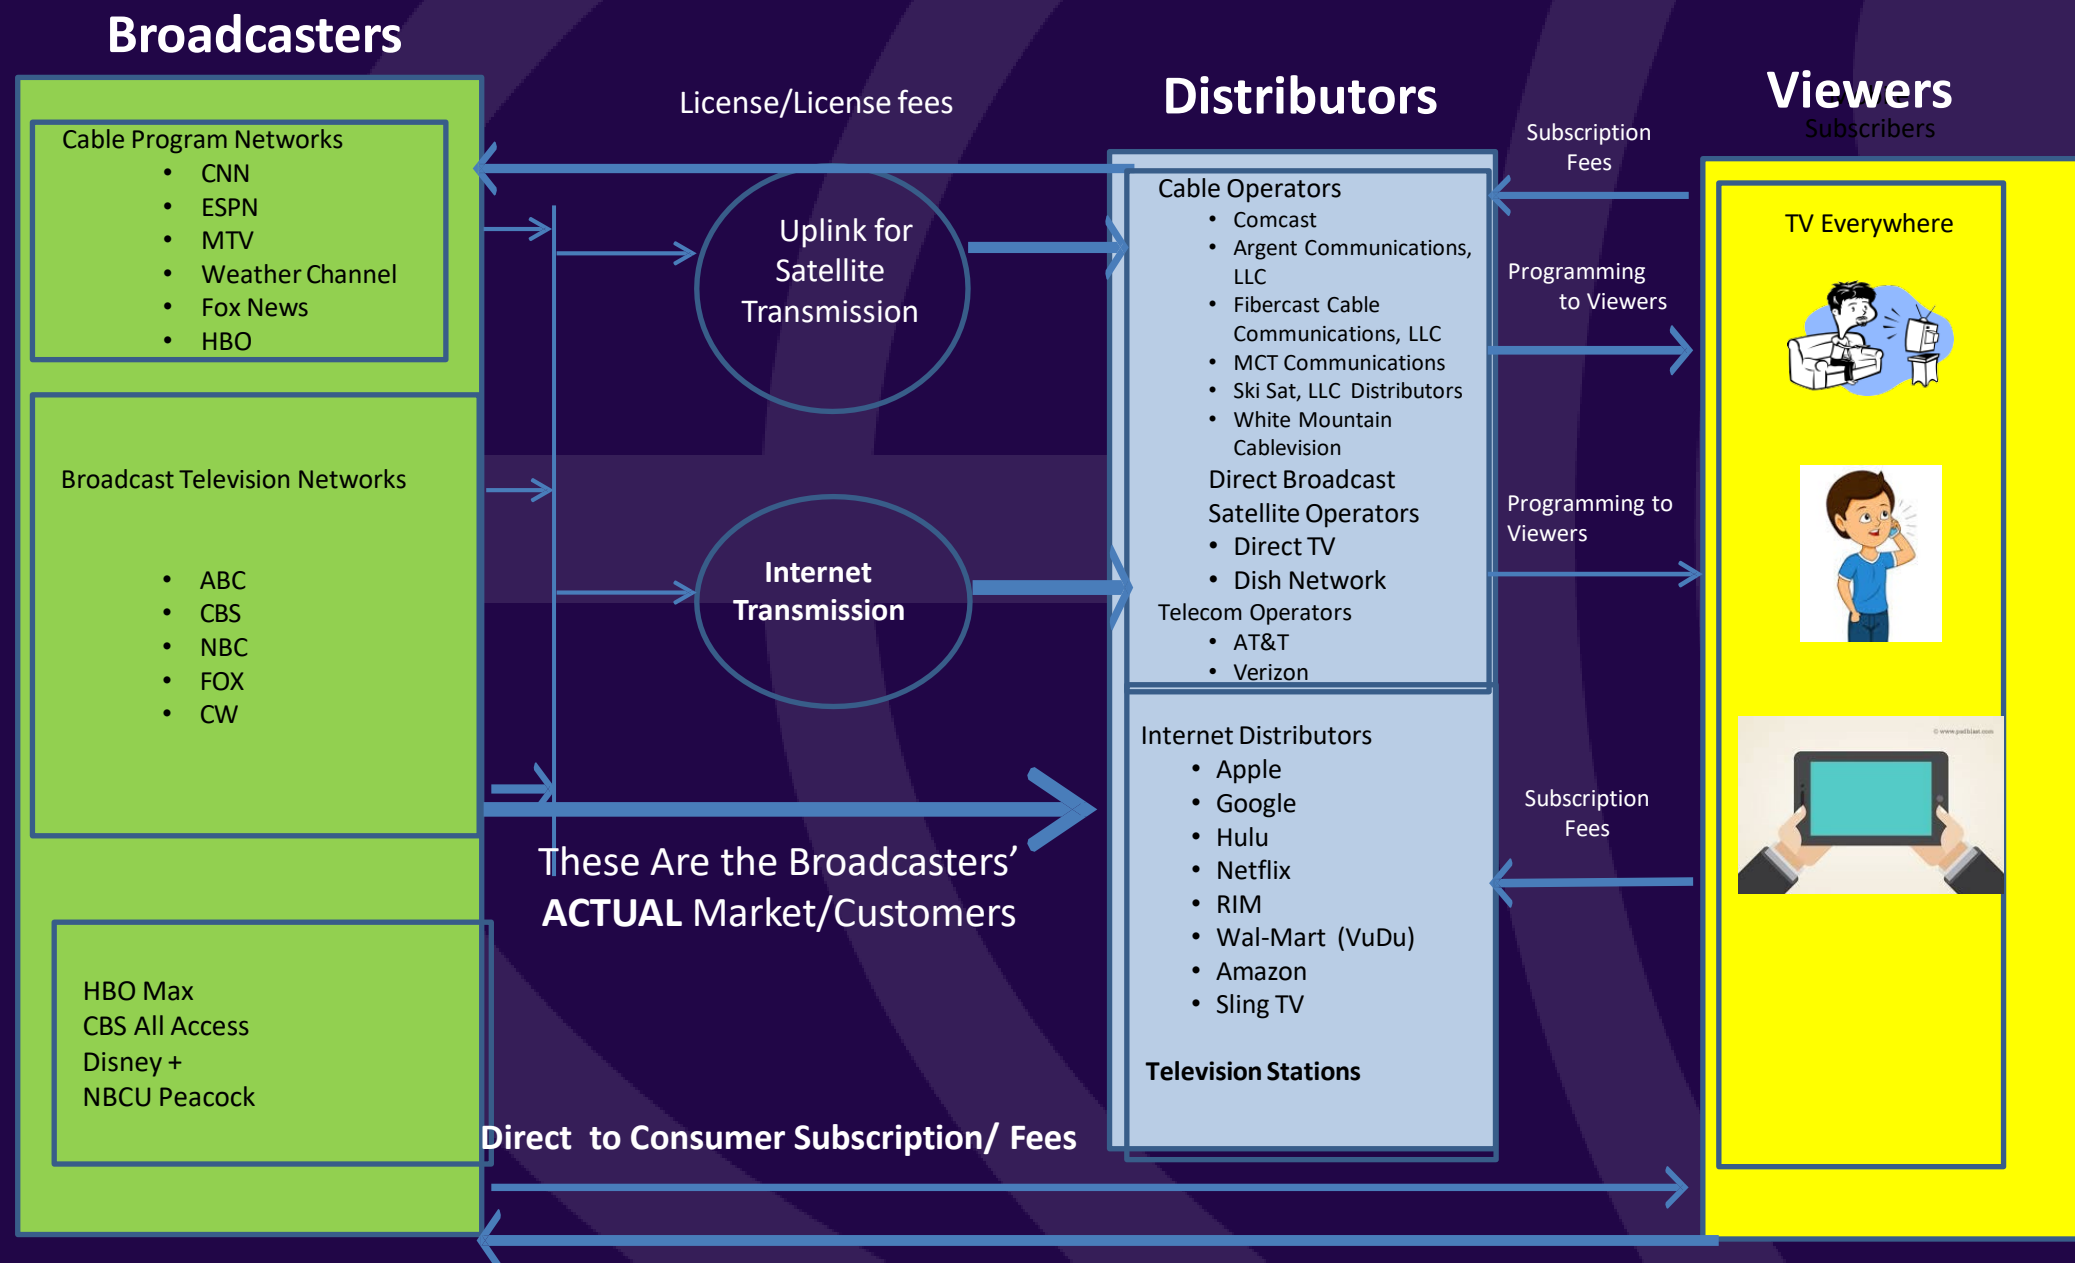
Broadcasters

Cable Program Networks
- CNN
- ESPN
- MTV
- Weather Channel
- Fox News
- HBO

Broadcast Television Networks
- ABC
- CBS
- NBC
- FOX
- CW

HBO Max
CBS All Access
Disney +
NBCU Peacock

License/License fees

Uplink for Satellite Transmission

Internet Transmission

These Are the Broadcasters' **ACTUAL** Market/Customers

Direct to Consumer Subscription/ Fees

Distributors

Cable Operators
- Comcast
- Argent Communications, LLC
- Fibercast Cable Communications, LLC
- MCT Communications
- Ski Sat, LLC Distributors
- White Mountain Cablevision

Direct Broadcast Satellite Operators
- Direct TV
- Dish Network

Telecom Operators
- AT&T
- Verizon

Internet Distributors
- Apple
- Google
- Hulu
- Netflix
- RIM
- Wal-Mart (VuDu)
- Amazon
- Sling TV

Television Stations

Subscription Fees

Programming to Viewers

Programming to Viewers

Subscription Fees

Viewers
Subscribers

TV Everywhere

© www.padblast.com